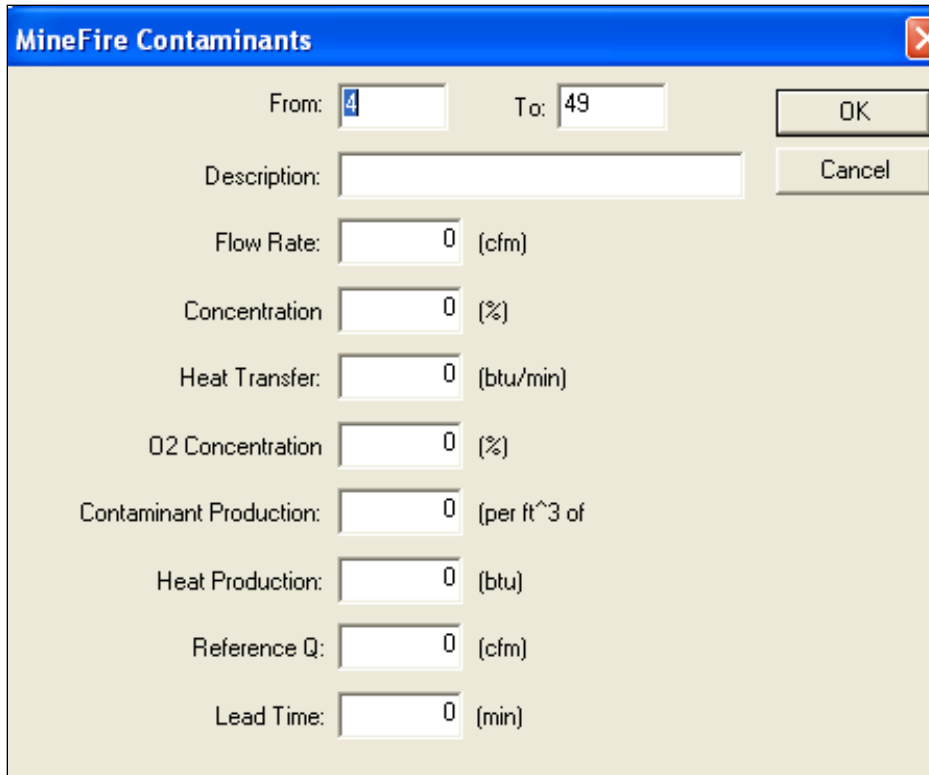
MineFire Contaminants

From: 4

To: 49

OK

Cancel

Description:

Flow Rate: 0 (cfm)

Concentration 0 (%)

Heat Transfer: 0 (btu/min)

O2 Concentration 0 (%)

Contaminant Production: 0 (per ft^3 of

Heat Production: 0 (btu)

Reference Q: 0 (cfm)

Lead Time: 0 (min)